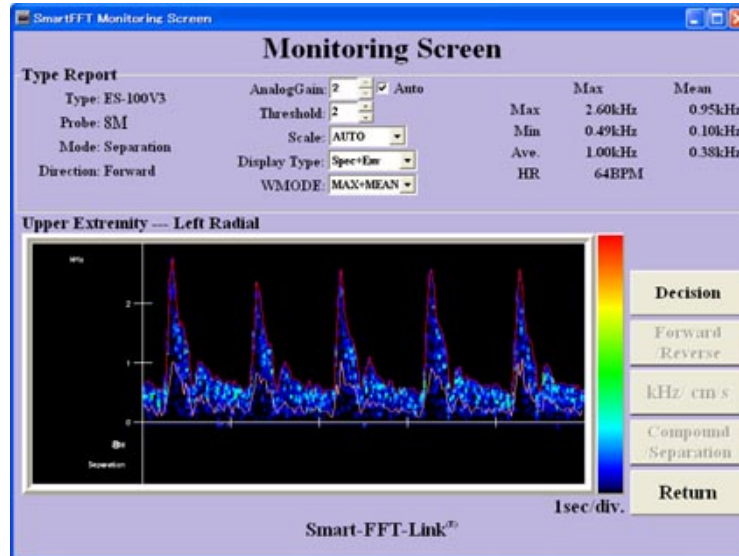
SmartFFT Monitoring Screen

Monitoring Screen

Type Report

Type: ES-100V3

Probe: 8M

Mode: Separation

Direction: Forward

AnalogGain: 2 ✓ Auto

Threshold: 2

Scale: AUTO

Display Type: Spec+Env

WMODE: MAX+MEAN

| | Max | Mean |
|---|---|---|
| Max | 2.60kHz | 0.95kHz |
| Min | 0.49kHz | 0.10kHz |
| Ave. | 1.00kHz | 0.38kHz |
| HR | 64BPM | |

Upper Extremity --- Left Radial

KHz

2

1

0

Separation

1sec/div.

Decision

Forward /Reverse

kHz/ cm/s

Compound Separation

Return

Smart-FFT-Link$^{(R)}$